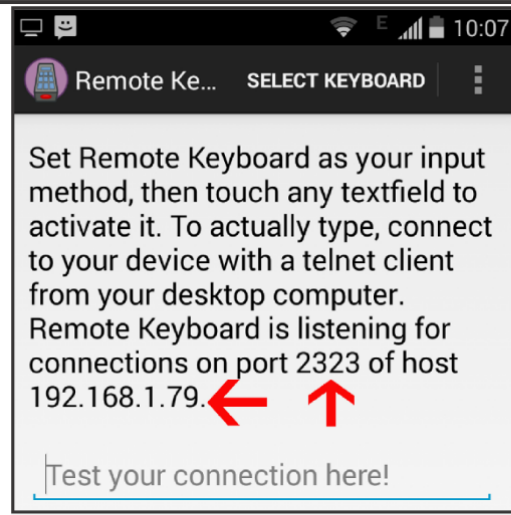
E 10:07

Remote Ke... SELECT KEYBOARD

Set Remote Keyboard as your input method, then touch any textfield to activate it. To actually type, connect to your device with a telnet client from your desktop computer. Remote Keyboard is listening for connections on port 2323 of host 192.168.1.79.

Test your connection here!